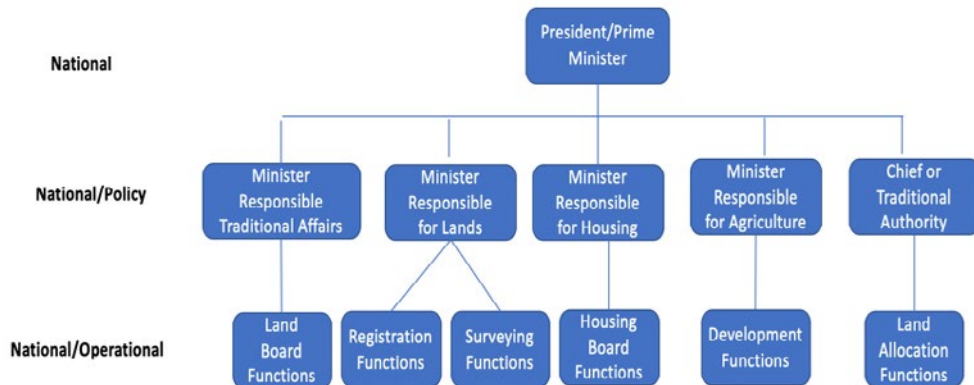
National

President/Prime Minister

National/Policy

Minister Responsible Traditional Affairs

Minister Responsible for Lands

Minister Responsible for Housing

Minister Responsible for Agriculture

Chief or Traditional Authority

National/Operational

Land Board Functions

Registration Functions

Surveying Functions

Housing Board Functions

Development Functions

Land Allocation Functions